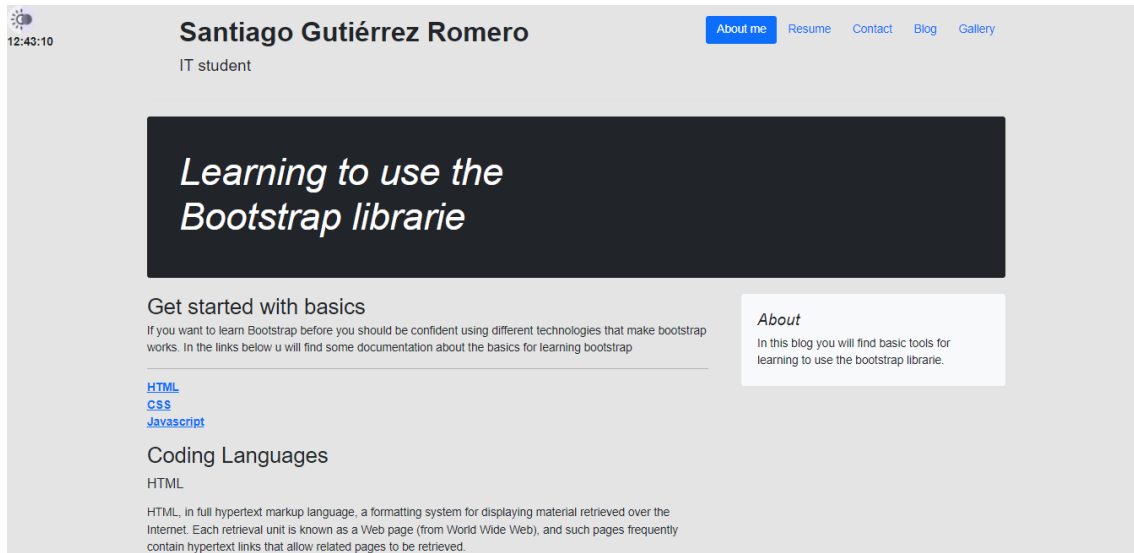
12:43:10

Santiago Gutiérrez Romero

IT student

About me Resume Contact Blog Gallery

Learning to use the Bootstrap librarie

Get started with basics

If you want to learn Bootstrap before you should be confident using different technologies that make bootstrap works. In the links below u will find some documentation about the basics for learning bootstrap

HTML
CSS
Javascript

Coding Languages

HTML

HTML, in full hypertext markup language, a formatting system for displaying material retrieved over the Internet. Each retrieval unit is known as a Web page (from World Wide Web), and such pages frequently contain hypertext links that allow related pages to be retrieved.

About

In this blog you will find basic tools for learning to use the bootstrap librarie.